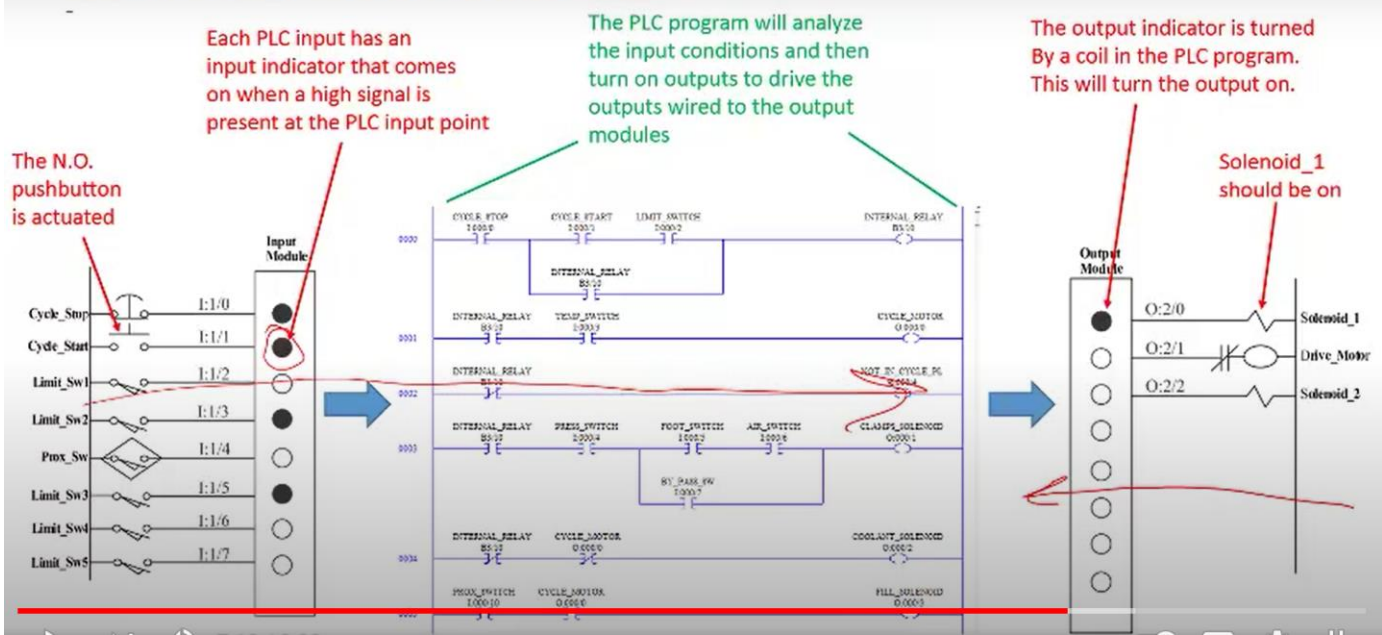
Each PLC input has an input indicator that comes on when a high signal is present at the PLC input point

The PLC program will analyze the input conditions and then turn on outputs to drive the outputs wired to the output modules

The output indicator is turned By a coil in the PLC program. This will turn the output on.

The N.O. pushbutton is actuated

Solenoid_1 should be on

Input Module

Cycle_Stop I:1/0
Cycle_Start I:1/1
Limit_Sw1 I:1/2
Limit_Sw2 I:1/3
Prox_Sw I:1/4
Limit_Sw3 I:1/5
Limit_Sw4 I:1/6
Limit_Sw5 I:1/7

0000 CYCLE_STOP I:000/0 CYCLE_START I:000/1 LIMIT_SWITCH I:000/2 INTERNAL_RELAY B3/10
INTERNAL_RELAY B3/10
0001 INTERNAL_RELAY B3/10 TEMP_SWITCH I:000/3 CYCLE_MOTOR O:000/0
0002 INTERNAL_RELAY B3/10 NOT_IN_CYCLE_PL O:000/4
0003 INTERNAL_RELAY B3/10 PRESS_SWITCH I:000/4 FOOT_SWITCH I:000/5 AIR_SWITCH I:000/6 CLAMPS_SOLENOID O:000/1
BY_PASS_SW I:000/7
0004 INTERNAL_RELAY B3/10 CYCLE_MOTOR O:000/0 COOLANT_SOLENOID O:000/2
PROX_SWITCH I:000/10 CYCLE_MOTOR O:000/0 FILL_SOLENOID O:000/3

Output Module

O:2/0 Solenoid_1
O:2/1 Drive_Motor
O:2/2 Solenoid_2